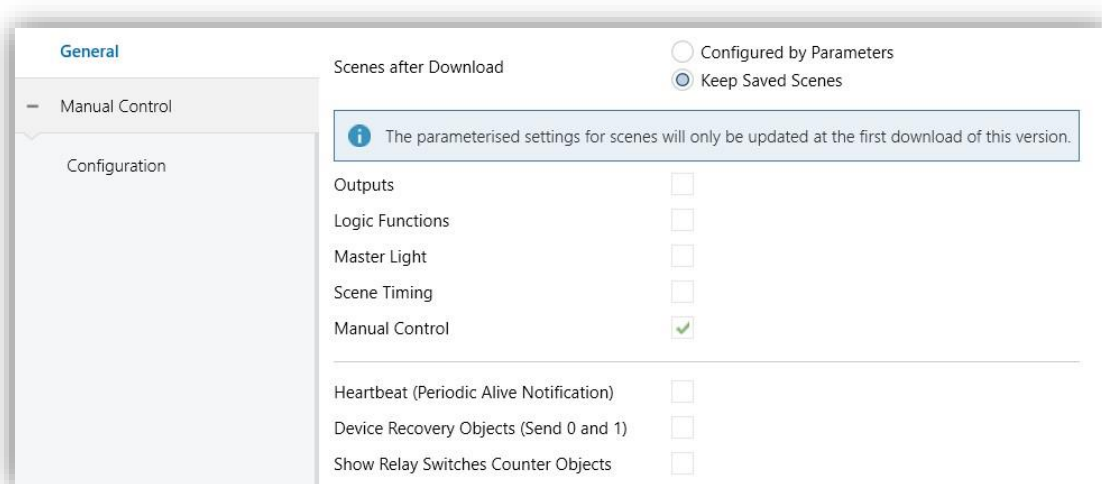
General
− Manual Control
Configuration

Scenes after Download
Configured by Parameters
Keep Saved Scenes

The parameterised settings for scenes will only be updated at the first download of this version.

Outputs
Logic Functions
Master Light
Scene Timing
Manual Control

Heartbeat (Periodic Alive Notification)
Device Recovery Objects (Send 0 and 1)
Show Relay Switches Counter Objects